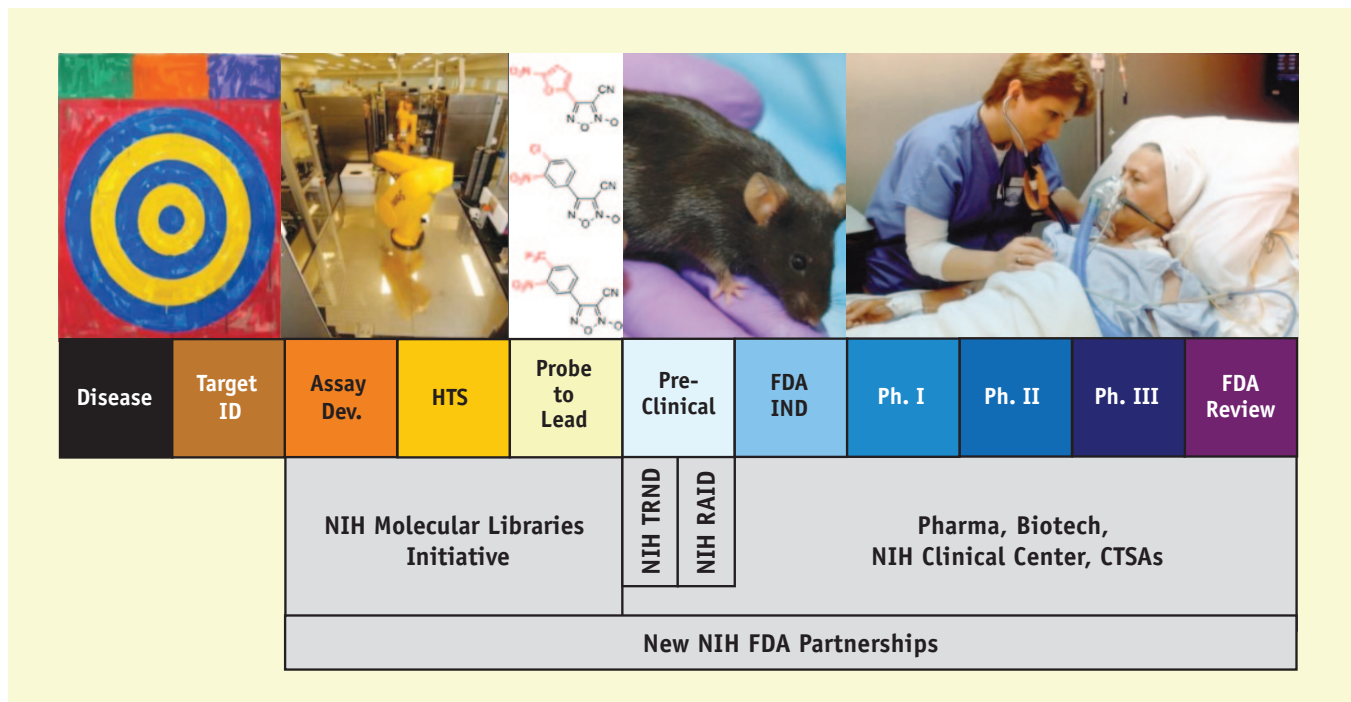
CN
N-O
Cl
CN
N-O
CN
N-O

Disease

Target ID

Assay Dev.

HTS

Probe to Lead

Pre-Clinical

FDA IND

Ph. I

Ph. II

Ph. III

FDA Review

NIH Molecular Libraries Initiative

NIH TRND

NIH RAID

Pharma, Biotech, NIH Clinical Center, CTSAs

New NIH FDA Partnerships